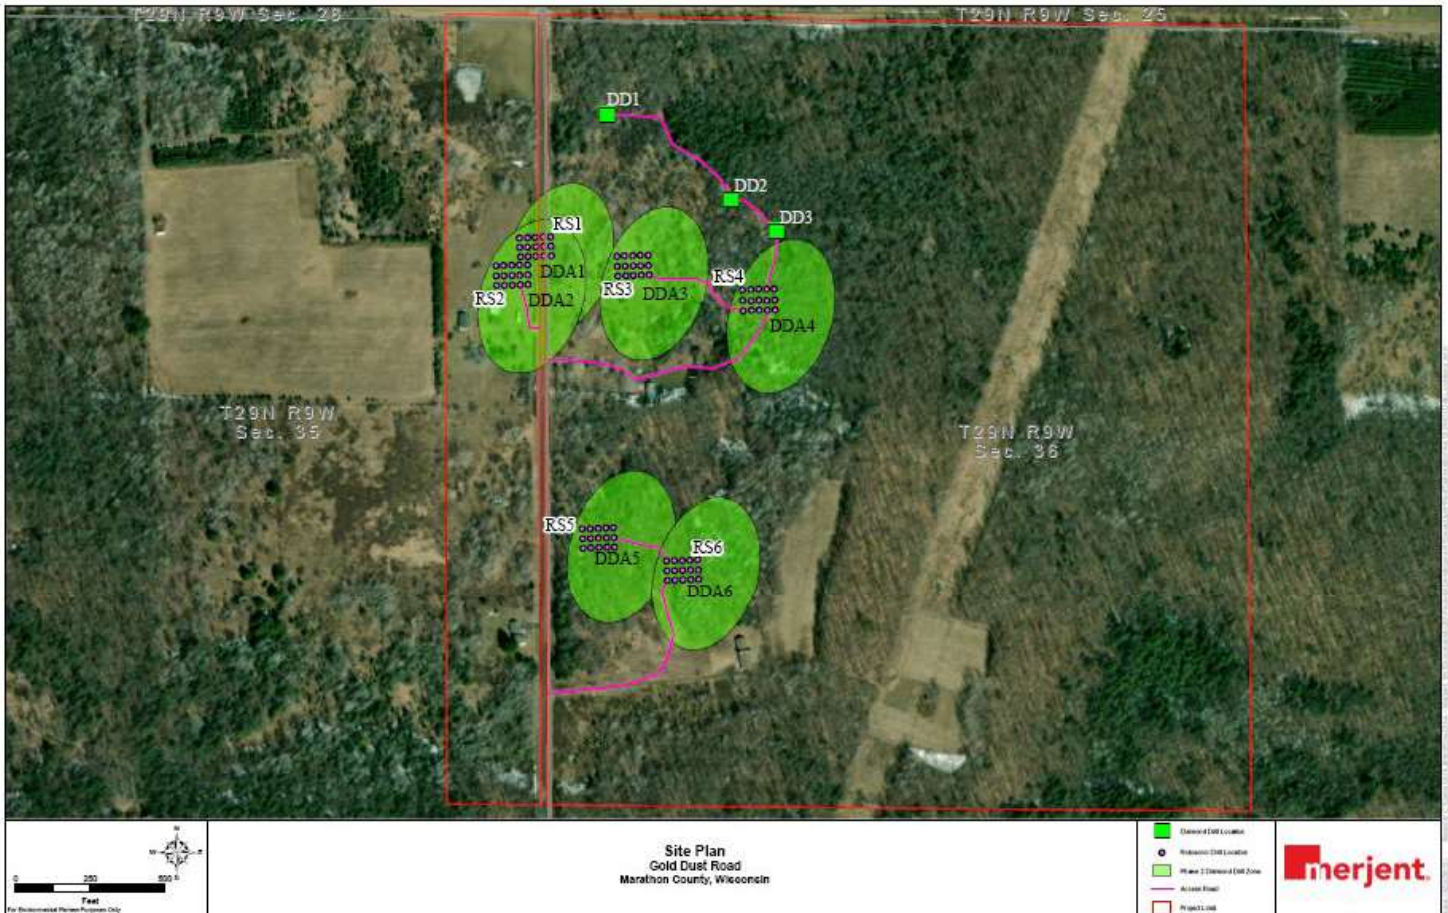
T29N R9W Sec. 26

T29N R9W Sec. 25

DD1

DD2

DD3

RS1

DDA1

RS2

DDA2

RS3

DDA3

RS4

DDA4

T29N R9W
Sec. 35

T29N R9W
Sec. 36

RS5

DDA5

RS6

DDA6

N
W E
S

0 250 500
Feet
For Environmental Permit Purposes Only

Site Plan
Gold Dust Road
Marathon County, Wisconsin

Diamond Drill Location
Rotosonic Drill Location
Phase 1 Diamond Drill Zone
Access Road
Project Limit

merjent